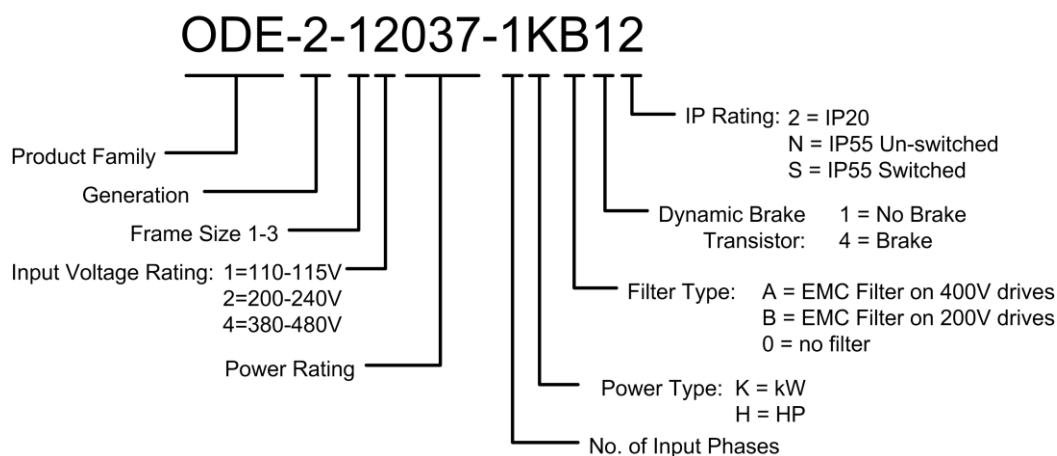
ODE-2-12037-1KB12

Product Family

Generation

Frame Size 1-3

Input Voltage Rating: 1=110-115V
2=200-240V
4=380-480V

Power Rating

IP Rating: 2 = IP20
N = IP55 Un-switched
S = IP55 Switched

Dynamic Brake Transistor: 1 = No Brake
4 = Brake

Filter Type: A = EMC Filter on 400V drives
B = EMC Filter on 200V drives
0 = no filter

Power Type: K = kW
H = HP

No. of Input Phases